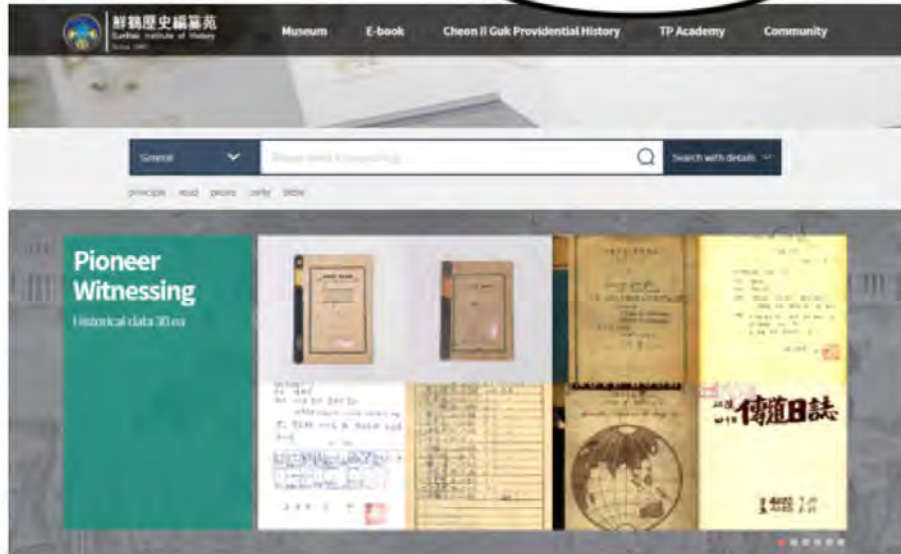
鮮鶴歷史編纂苑
Sunhak Institute of History

Museum
E-book
Cheon Il Guk Providential History
TP Academy
Community

General
Please enter a keyword
Search with details

principle read pions unity bible

Pioneer Witnessing
Historical data 30 ea

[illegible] 傳道日誌